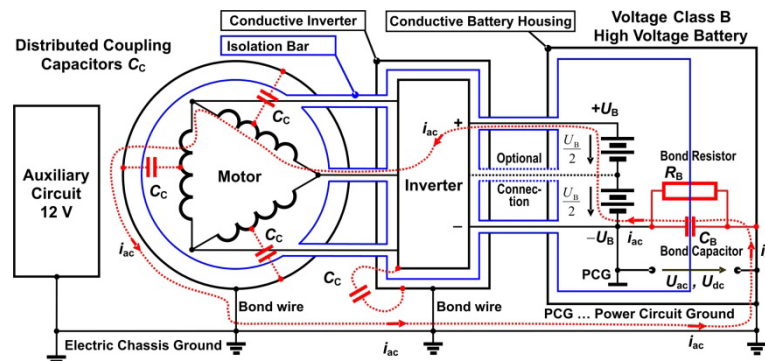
Conductive Inverter
Conductive Battery Housing
Voltage Class B
High Voltage Battery
Distributed Coupling Capacitors $C_C$
Isolation Bar
$C_C$
$i_{ac}$
+
$+U_B$
Auxiliary Circuit 12 V
$C_C$
Motor
Inverter
Optional
Connection
$\frac{U_B}{2}$
$\frac{U_B}{2}$
Bond Resistor
$R_B$
$C_C$
–
$-U_B$
$i_{ac}$
$C_B$
Bond Capacitor
$i$
$i_{ac}$
$C_C$
PCG
$U_{ac}$, $U_{dc}$
Bond wire
Bond wire
PCG … Power Circuit Ground
Electric Chassis Ground
$i_{ac}$
$i_{ac}$